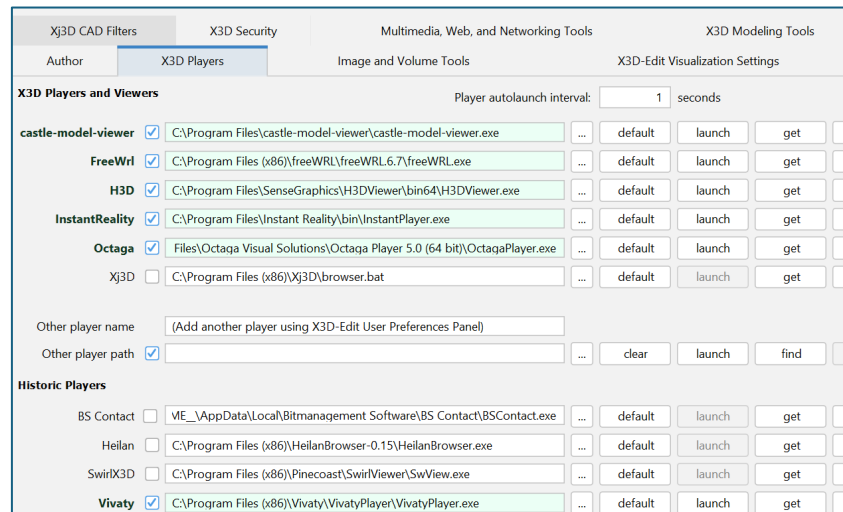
Xj3D CAD Filters | X3D Security | Multimedia, Web, and Networking Tools | X3D Modeling Tools
Author | X3D Players | Image and Volume Tools | X3D-Edit Visualization Settings

X3D Players and Viewers

Player autolaunch interval: 1 seconds

castle-model-viewer C:\Program Files\castle-model-viewer\castle-model-viewer.exe ... default launch get

FreeWrl C:\Program Files (x86)\freeWRL\freeWRL.6.7\freeWRL.exe ... default launch get

H3D C:\Program Files\SenseGraphics\H3DViewer\bin64\H3DViewer.exe ... default launch get

InstantReality C:\Program Files\Instant Reality\bin\InstantPlayer.exe ... default launch get

Octaga Files\Octaga Visual Solutions\Octaga Player 5.0 (64 bit)\OctagaPlayer.exe ... default launch get

Xj3D C:\Program Files (x86)\Xj3D\browser.bat ... default launch get

Other player name (Add another player using X3D-Edit User Preferences Panel)

Other player path ... clear launch find

Historic Players

BS Contact ME_\AppData\Local\Bitmanagement Software\BS Contact\BSContact.exe ... default launch get

Heilan C:\Program Files (x86)\HeilanBrowser-0.15\HeilanBrowser.exe ... default launch get

SwirlX3D C:\Program Files (x86)\Pinecoast\SwirlViewer\SwView.exe ... default launch get

Vivaty C:\Program Files (x86)\Vivaty\VivatyPlayer\VivatyPlayer.exe ... default launch get